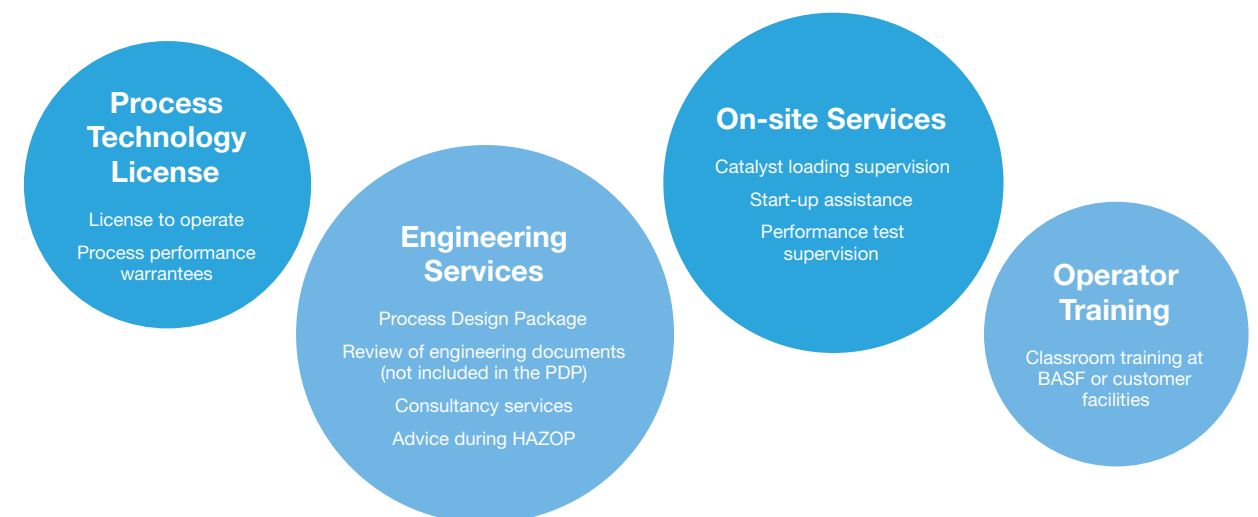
Process Technology License

License to operate

Process performance warrantees

Engineering Services

Process Design Package

Review of engineering documents (not included in the PDP)

Consultancy services

Advice during HAZOP

On-site Services

Catalyst loading supervision

Start-up assistance

Performance test supervision

Operator Training

Classroom training at BASF or customer facilities